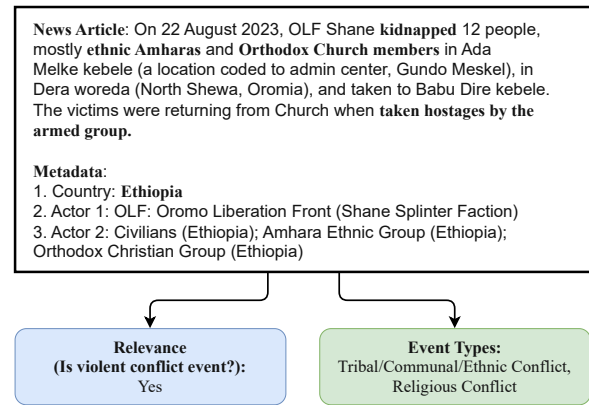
**News Article**: On 22 August 2023, OLF Shane **kidnapped** 12 people, mostly **ethnic Amharas** and **Orthodox Church members** in Ada Melke kebele (a location coded to admin center, Gundo Meskel), in Dera woreda (North Shewa, Oromia), and taken to Babu Dire kebele. The victims were returning from Church when **taken hostages by the armed group.**

**Metadata**:
1. Country: **Ethiopia**
2. Actor 1: OLF: Oromo Liberation Front (Shane Splinter Faction)
3. Actor 2: Civilians (Ethiopia); Amhara Ethnic Group (Ethiopia); Orthodox Christian Group (Ethiopia)

**Relevance**
**(Is violent conflict event?):**
Yes

**Event Types:**
Tribal/Communal/Ethnic Conflict, Religious Conflict